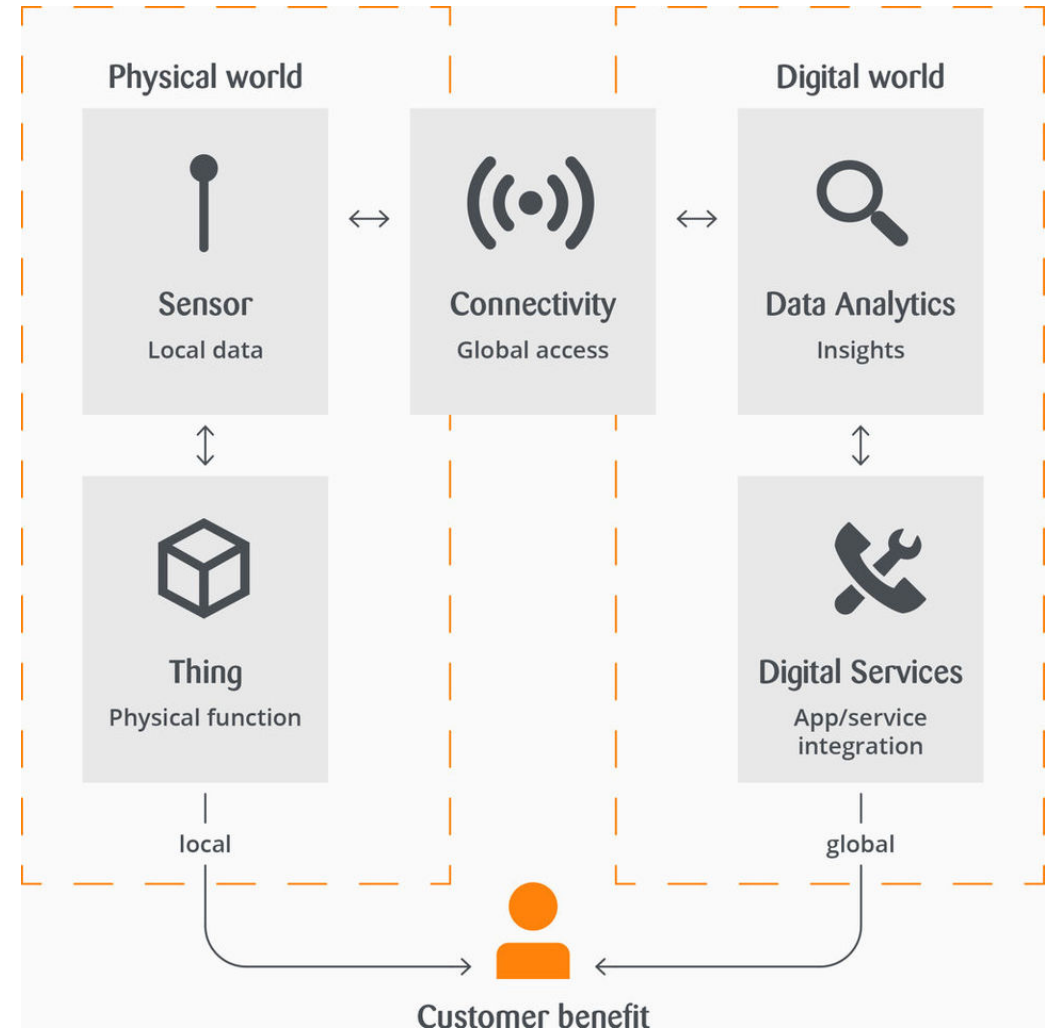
Physical world

Digital world

Sensor
Local data

Connectivity
Global access

Data Analytics
Insights

Thing
Physical function

Digital Services
App/service integration

local

global

Customer benefit